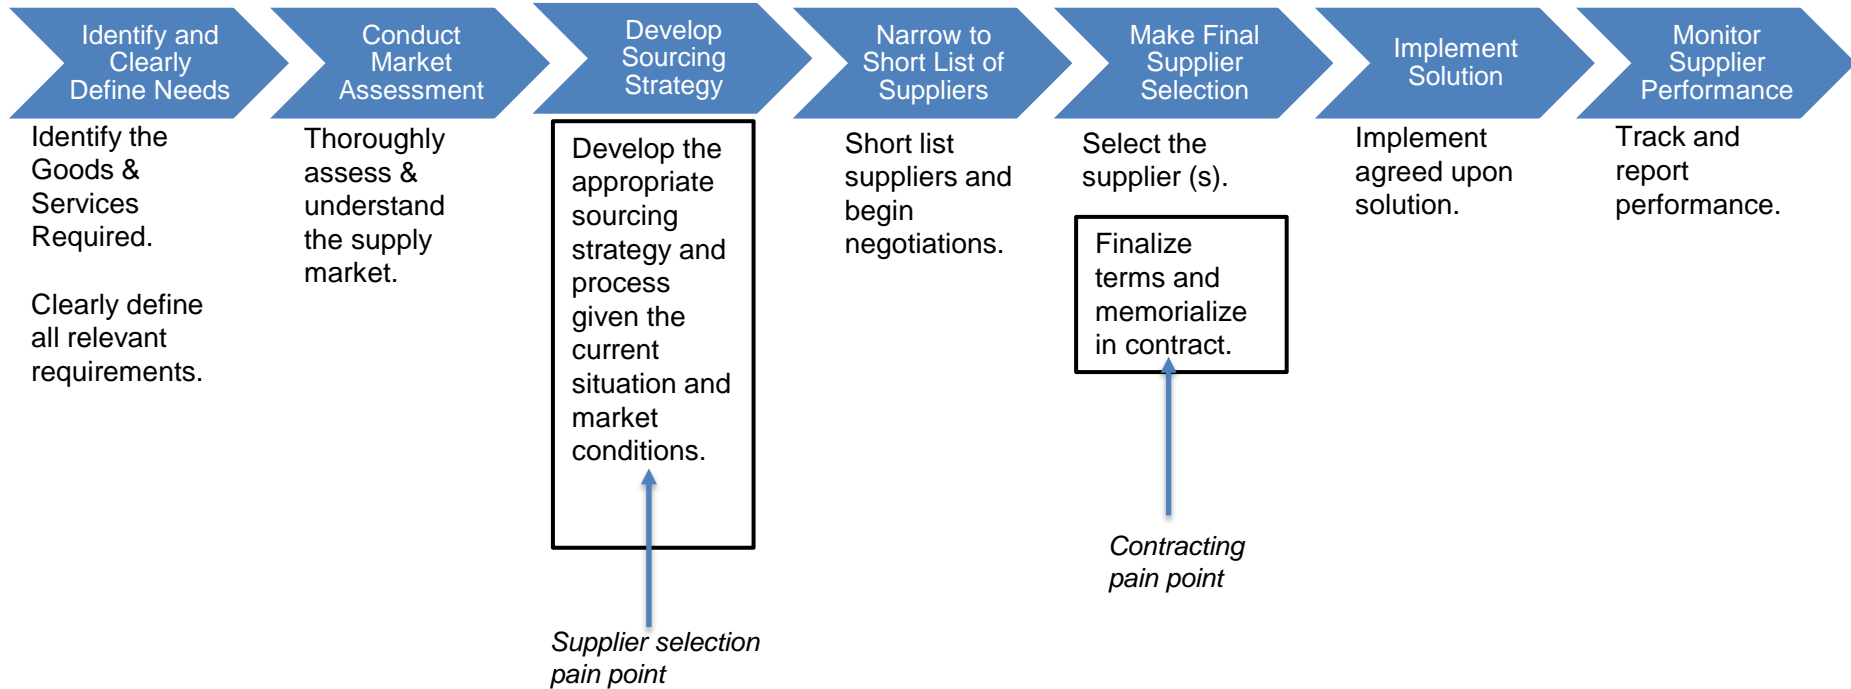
Identify and Clearly Define Needs

Identify the Goods & Services Required.

Clearly define all relevant requirements.

Conduct Market Assessment

Thoroughly assess & understand the supply market.

Develop Sourcing Strategy

Develop the appropriate sourcing strategy and process given the current situation and market conditions.

*Supplier selection pain point*

Narrow to Short List of Suppliers

Short list suppliers and begin negotiations.

Make Final Supplier Selection

Select the supplier (s).

Finalize terms and memorialize in contract.

*Contracting pain point*

Implement Solution

Implement agreed upon solution.

Monitor Supplier Performance

Track and report performance.